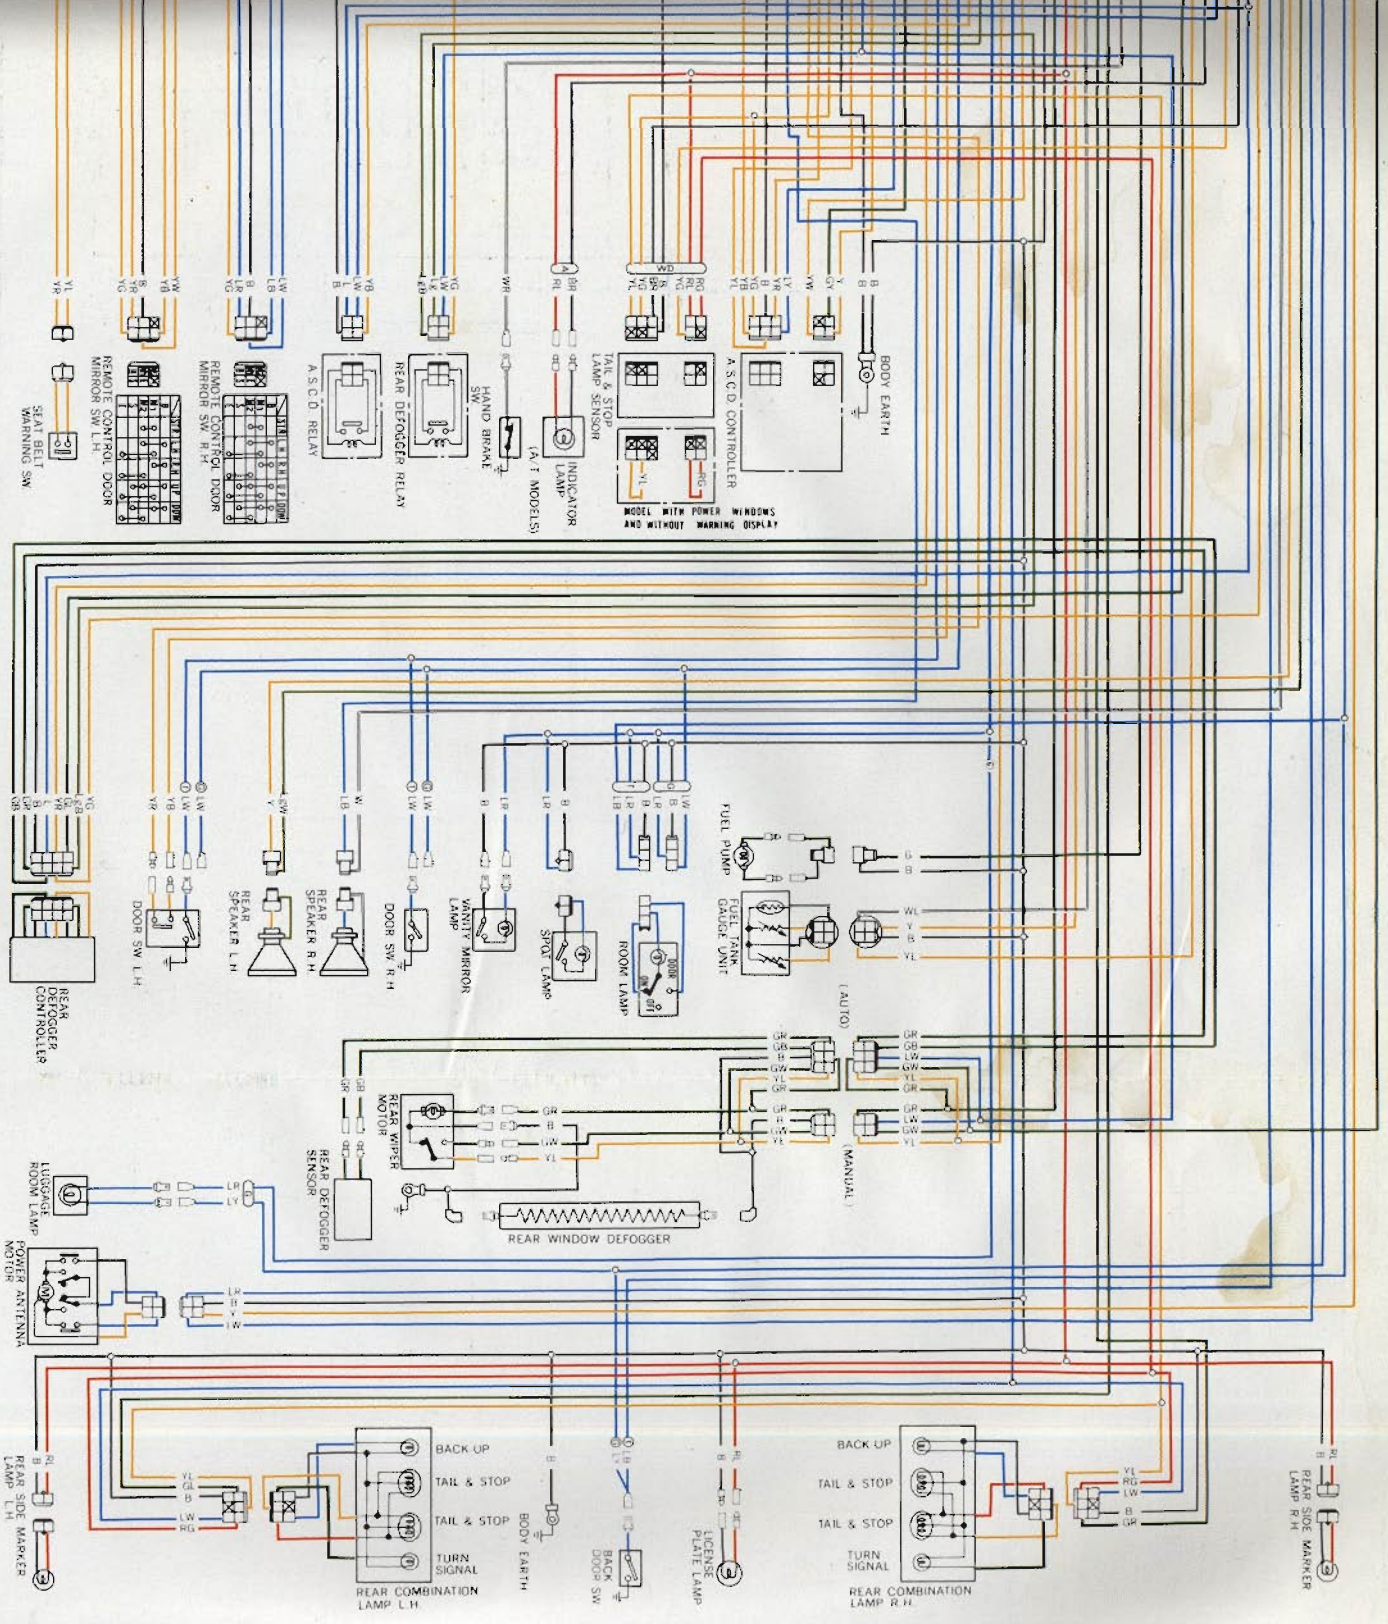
YL
YB
SEAT BELT WARNING SW

YG
YR
B
YB
YW
REMOTE CONTROL DOOR MIRROR SW L.H.

YG
LR
B
LW
LB
REMOTE CONTROL DOOR MIRROR SW R.H.

B
L
LW
YB
A.S.C.D. RELAY

LB
LW
LY
YG
REAR DEFOGGER RELAY

WB
HAND BRAKE SW

RL
BR
INDICATOR LAMP
(A/T MODELS)

WD
YL
YG
RL
RG
TAIL & STOP LAMP SENSOR
YL
RG
MODEL WITH POWER WINDOWS AND WITHOUT WARNING DISPLAY

YL
YG
YB
B
LY
YR
YW
Y
GY
A.S.C.D. CONTROLLER

B
B
BODY EARTH

YG
L
LB
B
GR
GB
REAR DEFOGGER CONTROLLER

YR
YB
LW
LW
DOOR SW L.H.

LY
Y
REAR SPEAKER L.H.

LB
REAR SPEAKER R.H.

W
LW
LW
DOOR SW R.H.

B
LB
VANITY MIRROR LAMP

LR
B
SPOT LAMP

LR
LR
B
LP
LB
LW
ROOM LAMP

FUEL PUMP
G
B
FUEL TANK GAUGE UNIT
WL
Y
B
YL

(AUTO)
GR
GB
B
GW
YL
GR
GB
LW
GW
YL

GR
B
LW
YL
GR
LW
GW
YL
(MANUAL)

GR
GB
REAR DEFOGGER SENSOR
REAR WIPER MOTOR
GR
B
LW
YL

REAR WINDOW DEFOGGER

LUGGAGE ROOM LAMP
LR
LY

POWER ANTENNA MOTOR
LR
B
LW

RL
B
REAR SIDE MARKER LAMP L.H.

YL
GL
B
LW
RG
BACK UP
TAIL & STOP
TAIL & STOP
TURN SIGNAL
REAR COMBINATION LAMP L.H.

B
BODY EARTH

LB
BACK DOOR SW

RL
B
LICENSE PLATE LAMP

BACK UP
TAIL & STOP
TAIL & STOP
TURN SIGNAL
REAR COMBINATION LAMP R.H.
YL
RG
LW
B
GR

RL
B
REAR SIDE MARKER LAMP R.H.